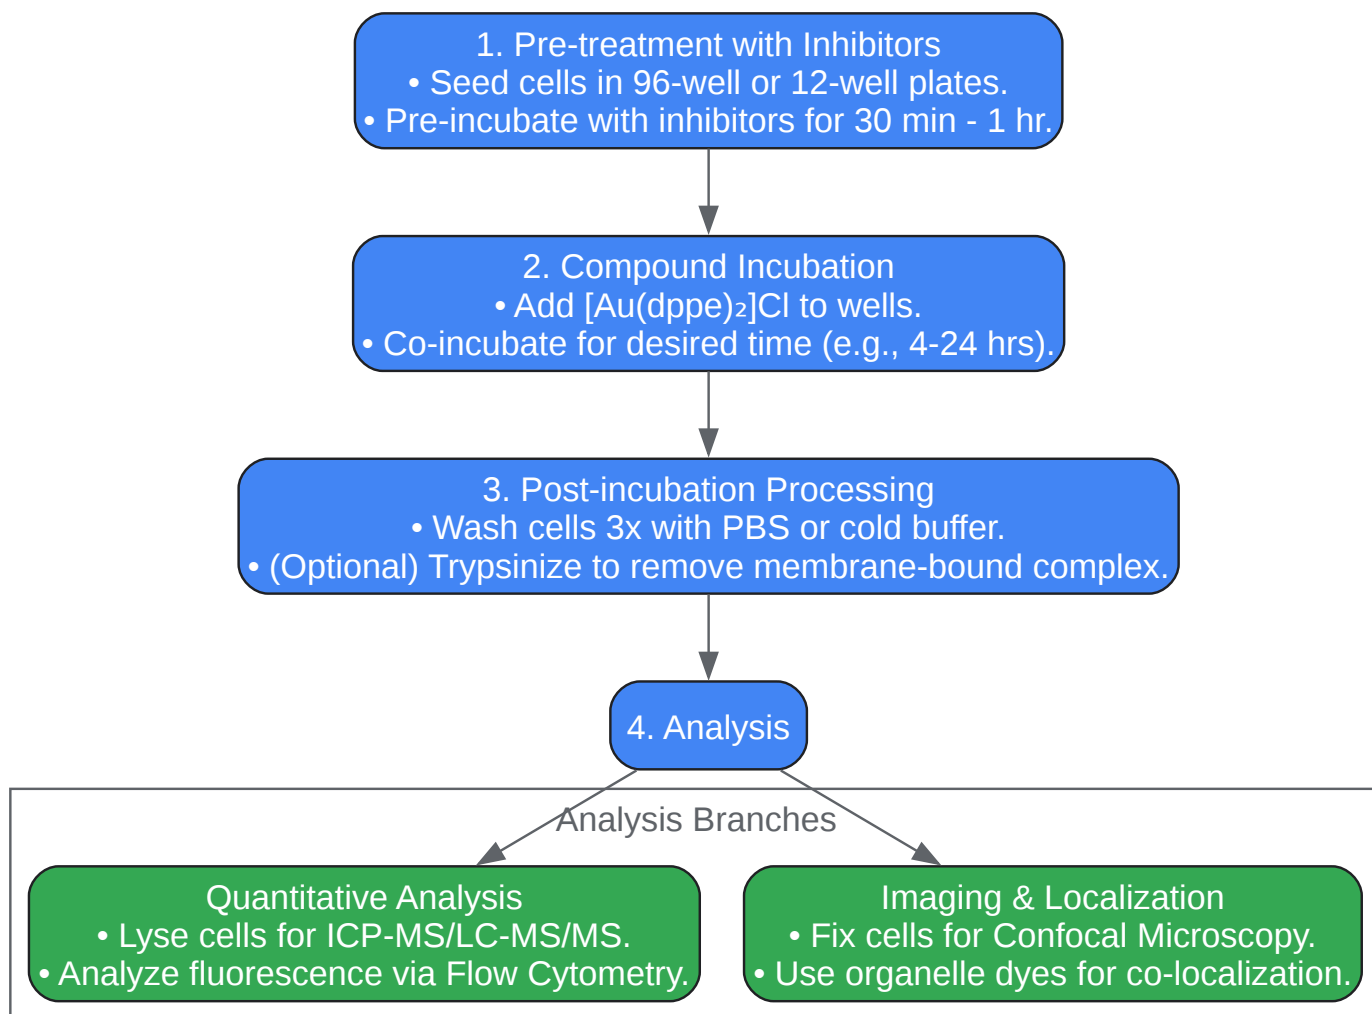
1. Pre-treatment with Inhibitors
• Seed cells in 96-well or 12-well plates.
• Pre-incubate with inhibitors for 30 min - 1 hr.

2. Compound Incubation
• Add $[Au(dppe)_2]Cl$ to wells.
• Co-incubate for desired time (e.g., 4-24 hrs).

3. Post-incubation Processing
• Wash cells 3x with PBS or cold buffer.
• (Optional) Trypsinize to remove membrane-bound complex.

4. Analysis

Analysis Branches

Quantitative Analysis
• Lyse cells for ICP-MS/LC-MS/MS.
• Analyze fluorescence via Flow Cytometry.

Imaging & Localization
• Fix cells for Confocal Microscopy.
• Use organelle dyes for co-localization.